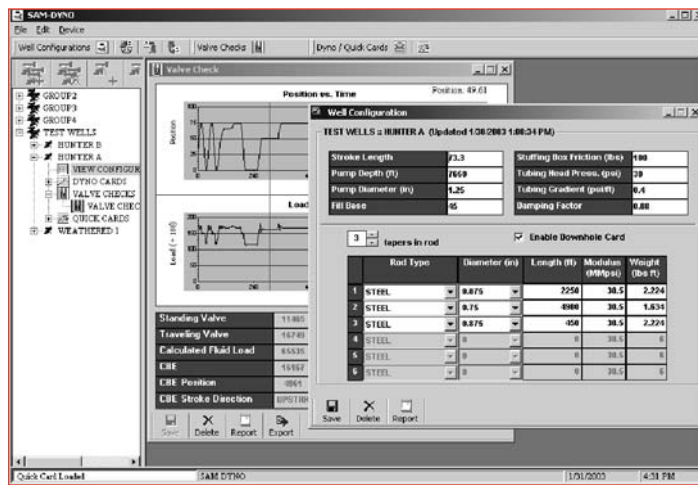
SAM-DYNO
File Edit Device
Well Configurations | Valve Checks | Dyno / Quick Cards

GROUP2
GROUP3
GROUP4
TEST WELLS
HUNTER B
HUNTER A
VIEW CONFIGUR
DYNO CARDS
VALVE CHECKS
VALVE CHEC
QUICK CARDS
WEATHERED 1

Valve Check
Position vs. Time
Position: 49.61
Position
Load
Load (x 100)

| Standing Valve | 11465 |
|---|---|
| Traveling Valve | 16749 |
| Calculated Fluid Load | 65535 |
| CBE | 15167 |
| CBE Position | 0061 |
| CBE Stroke Direction | UPSTR |

Save Delete Report Export

Well Configuration
TEST WELLS :: HUNTER A (Updated 1/30/2003 1:00:34 PM)

| Stroke Length | 73.3 | Stuffing Box Friction (lbs) | 100 |
|---|---|---|---|
| Pump Depth (ft) | 7660 | Tubing Head Press. (psi) | 30 |
| Pump Diameter (in) | 1.25 | Tubing Gradient (psi/ft) | 0.4 |
| Fill Base | 45 | Damping Factor | 0.80 |

3 tapers in rod
Enable Downhole Card

| | Rod Type | Diameter (in) | Length (ft) | Modulus (MMpsi) | Weight (lbs ft) |
|---|---|---|---|---|---|
| 1 | STEEL | 0.875 | 2250 | 30.5 | 2.224 |
| 2 | STEEL | 0.75 | 4900 | 30.5 | 1.634 |
| 3 | STEEL | 0.875 | 450 | 30.5 | 2.224 |
| 4 | STEEL | 0 | 0 | 30.5 | 0 |
| 5 | STEEL | 0 | 0 | 30.5 | 0 |
| 6 | STEEL | 0 | 0 | 30.5 | 0 |

Save Delete Report

Quick Card Loaded | SAM DYNO | 1/31/2003 | 4:31 PM